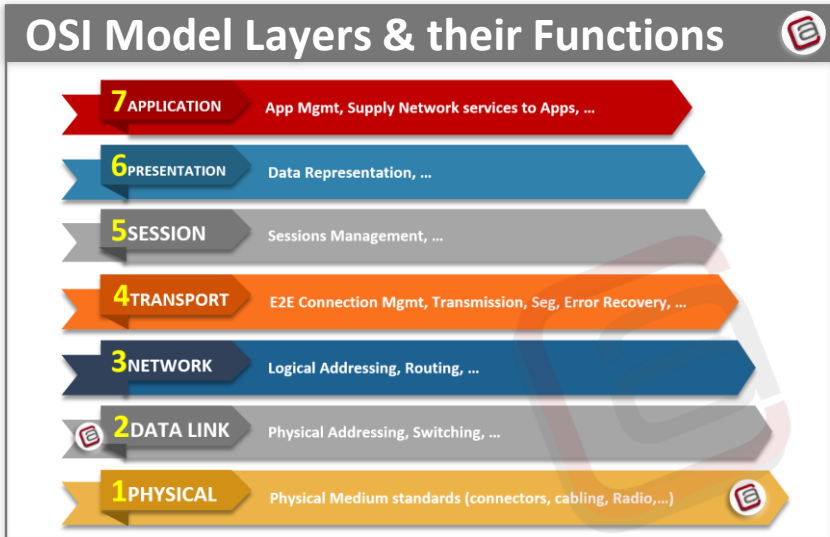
OSI Model Layers & their Functions

7APPLICATION App Mgmt, Supply Network services to Apps, ...

6PRESENTATION Data Representation, ...

5SESSION Sessions Management, ...

4TRANSPORT E2E Connection Mgmt, Transmission, Seg, Error Recovery, ...

3NETWORK Logical Addressing, Routing, ...

2DATA LINK Physical Addressing, Switching, ...

1PHYSICAL Physical Medium standards (connectors, cabling, Radio,...)